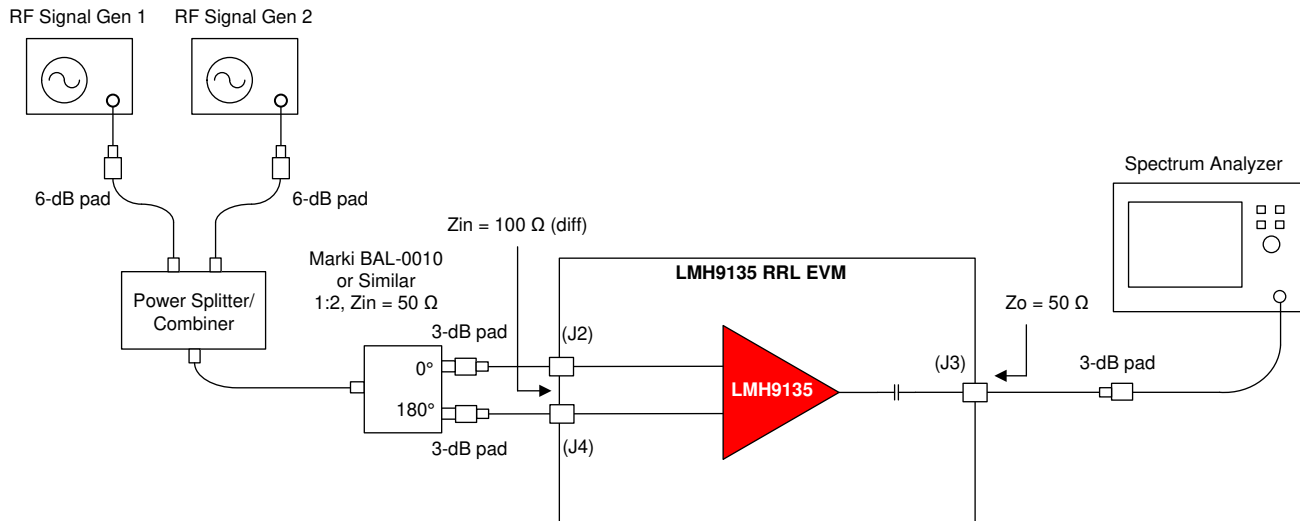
RF Signal Gen 1

RF Signal Gen 2

6-dB pad

6-dB pad

Power Splitter/ Combiner

Marki BAL-0010 or Similar 1:2, Zin = 50 Ω

Zin = 100 Ω (diff)

LMH9135 RRL EVM

3-dB pad

0°

180°

3-dB pad

(J2)

(J4)

LMH9135

(J3)

Zo = 50 Ω

3-dB pad

Spectrum Analyzer